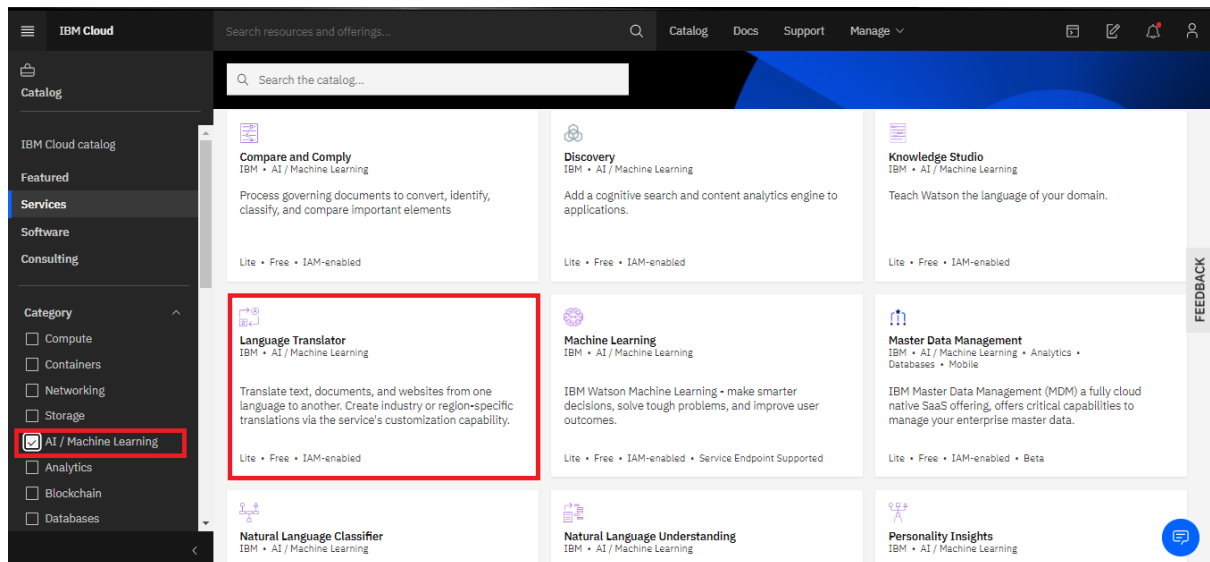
IBM Cloud

Search resources and offerings...

Catalog Docs Support Manage

Catalog

Search the catalog...

IBM Cloud catalog

Featured

Services

Software

Consulting

Category

Compute

Containers

Networking

Storage

AI / Machine Learning

Analytics

Blockchain

Databases

Compare and Comply
IBM • AI / Machine Learning

Process governing documents to convert, identify, classify, and compare important elements

Lite • Free • IAM-enabled

Discovery
IBM • AI / Machine Learning

Add a cognitive search and content analytics engine to applications.

Lite • Free • IAM-enabled

Knowledge Studio
IBM • AI / Machine Learning

Teach Watson the language of your domain.

Lite • Free • IAM-enabled

Language Translator
IBM • AI / Machine Learning

Translate text, documents, and websites from one language to another. Create industry or region-specific translations via the service's customization capability.

Lite • Free • IAM-enabled

Machine Learning
IBM • AI / Machine Learning

IBM Watson Machine Learning - make smarter decisions, solve tough problems, and improve user outcomes.

Lite • Free • IAM-enabled • Service Endpoint Supported

Master Data Management
IBM • AI / Machine Learning • Analytics • Databases • Mobile

IBM Master Data Management (MDM) a fully cloud native SaaS offering, offers critical capabilities to manage your enterprise master data.

Lite • Free • IAM-enabled • Beta

FEEDBACK

Natural Language Classifier
IBM • AI / Machine Learning

Natural Language Understanding
IBM • AI / Machine Learning

Personality Insights
IBM • AI / Machine Learning